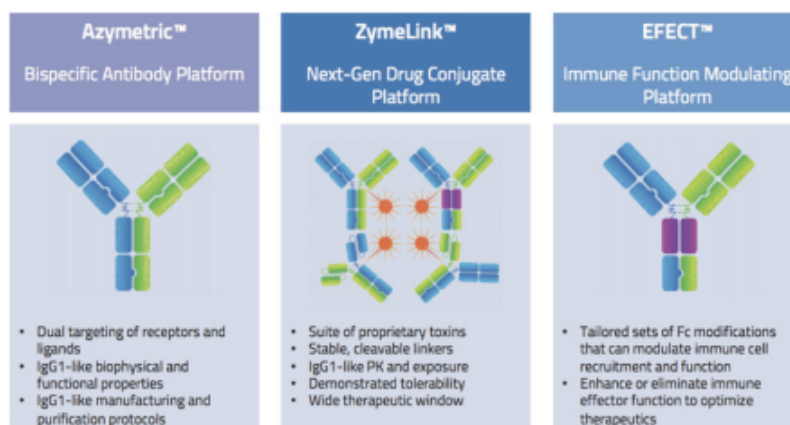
Azymetric™

Bispecific Antibody Platform

• Dual targeting of receptors and ligands
• IgG1-like biophysical and functional properties
• IgG1-like manufacturing and purification protocols

ZymeLink™

Next-Gen Drug Conjugate Platform

• Suite of proprietary toxins
• Stable, cleavable linkers
• IgG1-like PK and exposure
• Demonstrated tolerability
• Wide therapeutic window

EFECT™

Immune Function Modulating Platform

• Tailored sets of Fc modifications that can modulate immune cell recruitment and function
• Enhance or eliminate immune effector function to optimize therapeutics